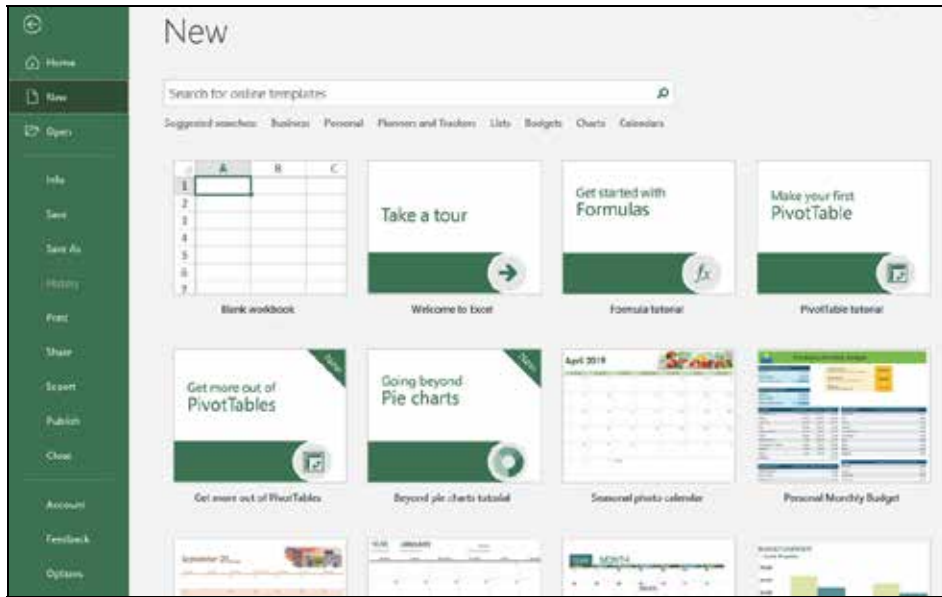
Home
New
Open
Info
Save
Save As
History
Print
Share
Export
Publish
Close
Account
Feedback
Options

New

Search for online templates

Suggested searches: Business Personal Planners and Trackers Lists Budgets Charts Calendars

| | A | B | C |
|---|---|---|---|
| 1 | | | |
| 2 | | | |
| 3 | | | |
| 4 | | | |
| 5 | | | |
| 6 | | | |
| 7 | | | |

Blank workbook

Take a tour

Welcome to Excel

Get started with Formulas

$fx$

Formula tutorial

Make your first PivotTable

PivotTable tutorial

New

Get more out of PivotTables

Get more out of PivotTables

New

Going beyond Pie charts

Beyond pie charts tutorial

April 2019

Seasonal photo calendar

Personal Monthly Budget

Personal Monthly Budget

September 20__

JANUARY

MONTH